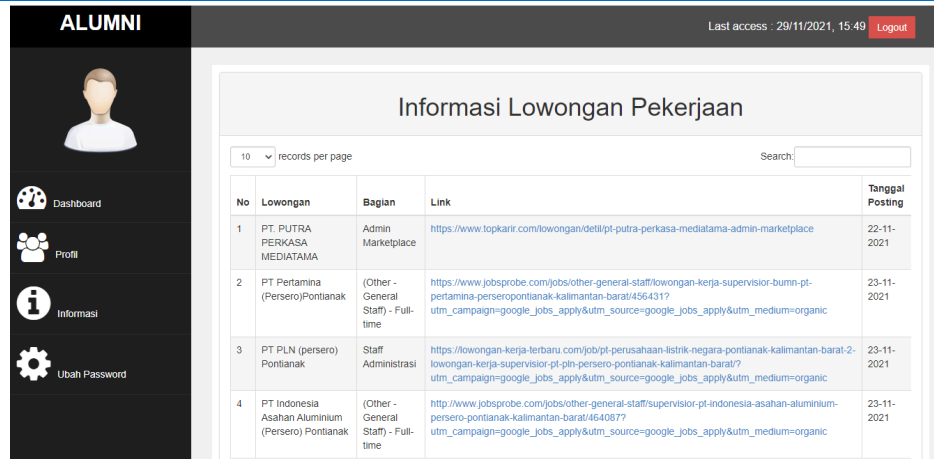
ALUMNI

Last access : 29/11/2021, 15:49 Logout

Dashboard

Profil

Informasi

Ubah Password

Informasi Lowongan Pekerjaan

10 records per page

Search:

| No | Lowongan | Bagian | Link | Tanggal Posting |
|---|---|---|---|---|
| 1 | PT. PUTRA PERKASA MEDIATAMA | Admin Marketplace | https://www.topkarir.com/lowongan/detil/pt-putra-perkasa-mediatama-admin-marketplace | 22-11-2021 |
| 2 | PT Pertamina (Persero)Pontianak | (Other - General Staff) - Full-time | https://www.jobsprobe.com/jobs/other-general-staff/lowongan-kerja-supervisior-bumn-pt-pertamina-perseropontianak-kalimantan-barat/456431?utm_campaign=google_jobs_apply&utm_source=google_jobs_apply&utm_medium=organic | 23-11-2021 |
| 3 | PT PLN (persero) Pontianak | Staff Administrasi | https://lowongan-kerja-terbaru.com/job/pt-perusahaan-listrik-negara-pontianak-kalimantan-barat-2-lowongan-kerja-supervisor-pt-pln-persero-pontianak-kalimantan-barat/?utm_campaign=google_jobs_apply&utm_source=google_jobs_apply&utm_medium=organic | 23-11-2021 |
| 4 | PT Indonesia Asahan Aluminium (Persero) Pontianak | (Other - General Staff) - Full-time | http://www.jobsprobe.com/jobs/other-general-staff/supervisior-pt-indonesia-asahan-aluminium-persero-pontianak-kalimantan-barat/464087?utm_campaign=google_jobs_apply&utm_source=google_jobs_apply&utm_medium=organic | 23-11-2021 |